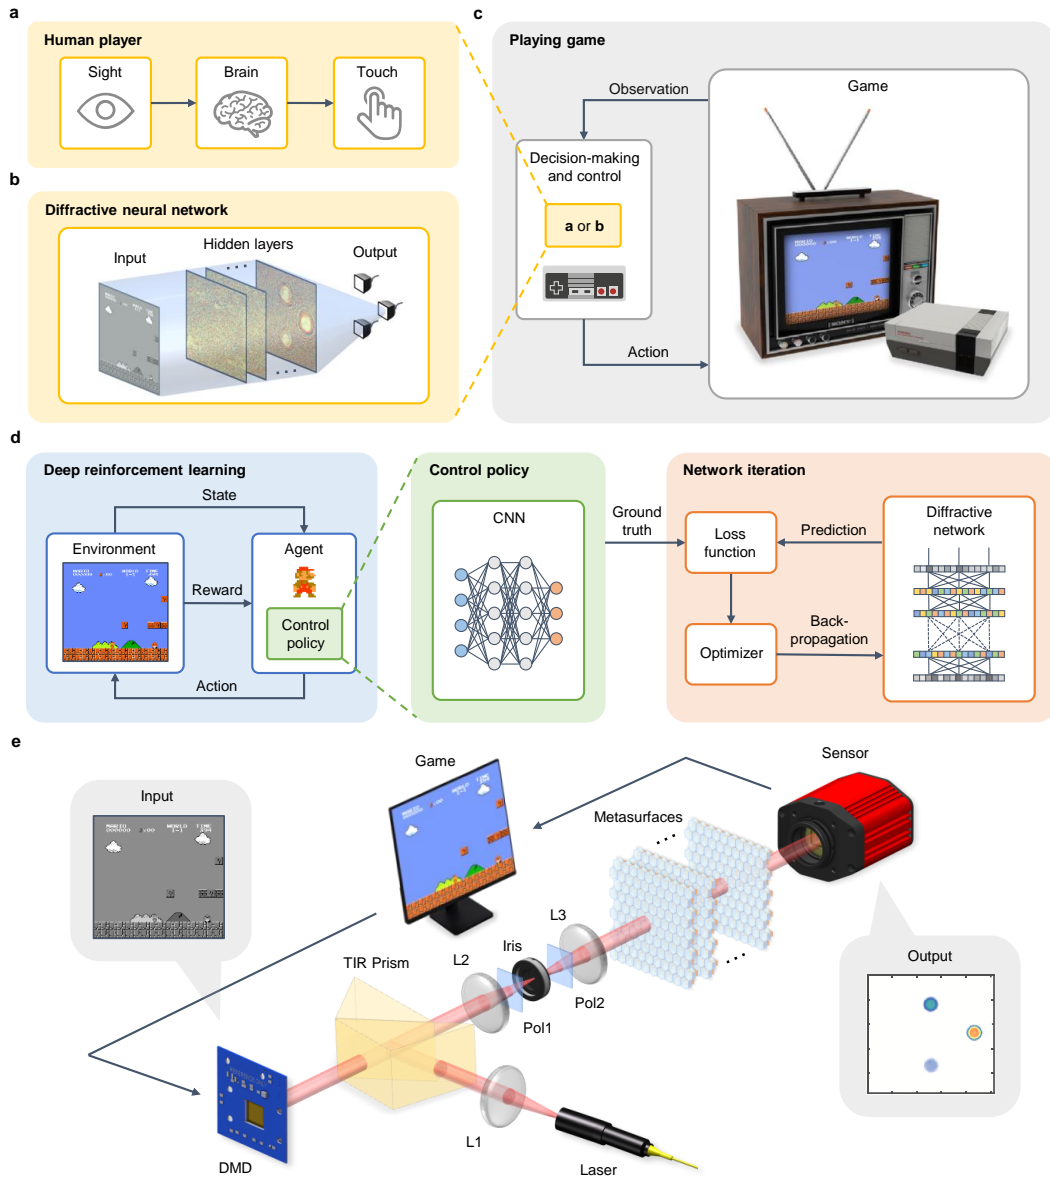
a

Human player

Sight

Brain

Touch

b

Diffractive neural network

Input

Hidden layers

Output

c

Playing game

Observation

Game

Decision-making and control

a or b

Action

d

Deep reinforcement learning

State

Environment

Agent

Reward

Control policy

Action

Control policy

CNN

Ground truth

Network iteration

Loss function

Prediction

Diffractive network

Optimizer

Back-propagation

e

Game

Sensor

Input

Metasurfaces

L3

Iris

L2

TIR Prism

Pol2

Pol1

Output

DMD

L1

Laser